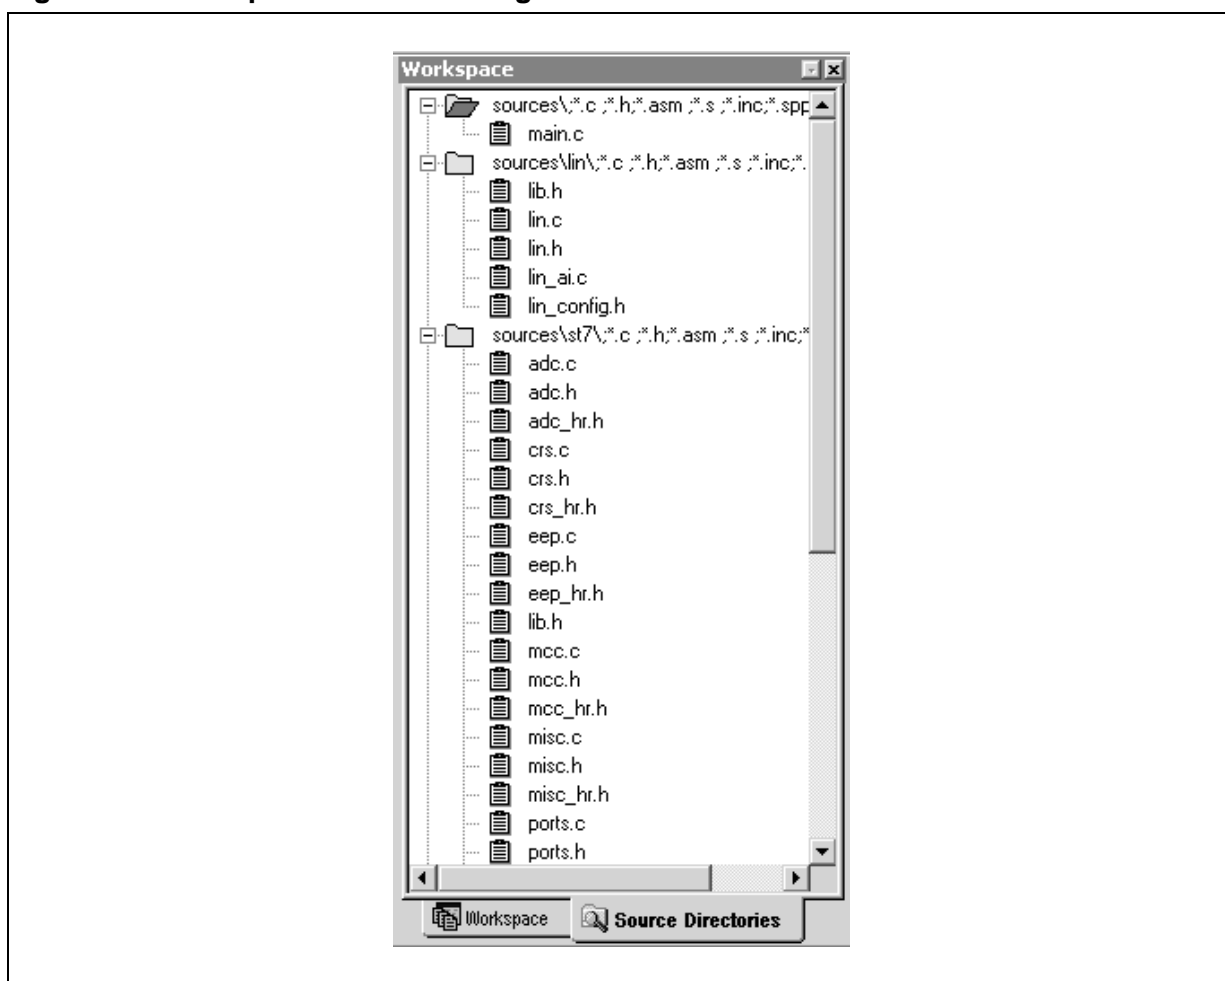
Workspace

sources\;*.c ;*.h;*.asm ;*.s ;*.inc;*.spp

main.c

sources\lin\;*.c ;*.h;*.asm ;*.s ;*.inc;*.

lib.h

lin.c

lin.h

lin_ai.c

lin_config.h

sources\st7\;*.c ;*.h;*.asm ;*.s ;*.inc;*

adc.c

adc.h

adc_hr.h

crs.c

crs.h

crs_hr.h

eep.c

eep.h

eep_hr.h

lib.h

mcc.c

mcc.h

mcc_hr.h

misc.c

misc.h

misc_hr.h

ports.c

ports.h

Workspace

Source Directories